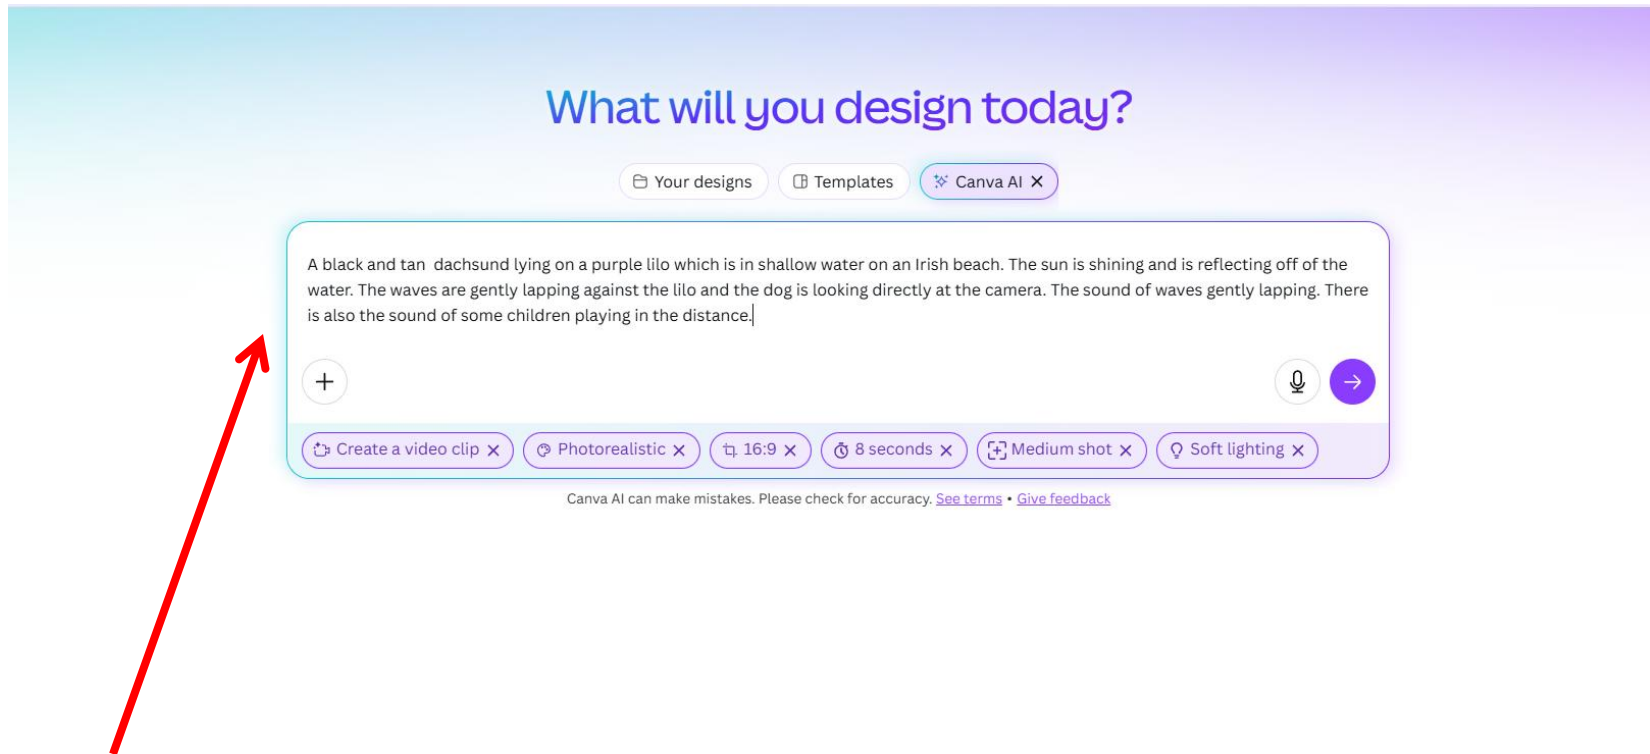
What will you design today?

Your designs Templates Canva AI

A black and tan dachsund lying on a purple lilo which is in shallow water on an Irish beach. The sun is shining and is reflecting off of the water. The waves are gently lapping against the lilo and the dog is looking directly at the camera. The sound of waves gently lapping. There is also the sound of some children playing in the distance.

Create a video clip Photorealistic 16:9 8 seconds Medium shot Soft lighting

Canva AI can make mistakes. Please check for accuracy. See terms • Give feedback